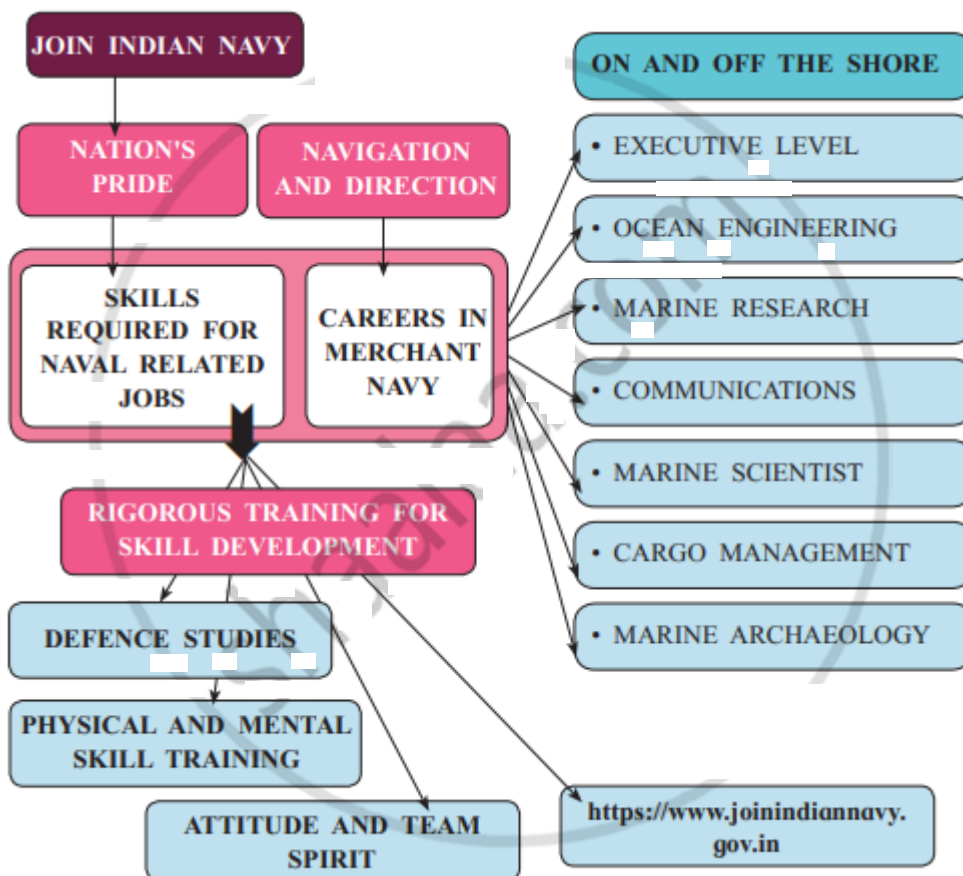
JOIN INDIAN NAVY

NATION'S PRIDE

NAVIGATION AND DIRECTION

SKILLS REQUIRED FOR NAVAL RELATED JOBS

CAREERS IN MERCHANT NAVY

RIGOROUS TRAINING FOR SKILL DEVELOPMENT

DEFENCE STUDIES

PHYSICAL AND MENTAL SKILL TRAINING

ATTITUDE AND TEAM SPIRIT

ON AND OFF THE SHORE

• EXECUTIVE LEVEL

• OCEAN ENGINEERING

• MARINE RESEARCH

• COMMUNICATIONS

• MARINE SCIENTIST

• CARGO MANAGEMENT

• MARINE ARCHAEOLOGY

https://www.joinindiannavy.gov.in